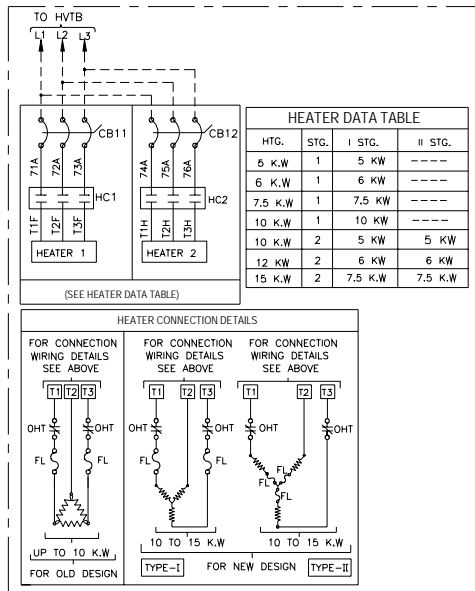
TO HVTB

L1 L2 L3

CB11

71A 72A 73A

HC1

T1F T2F T3F

HEATER 1

CB12

74A 75A 76A

HC2

T1H T2H T3H

HEATER 2

(SEE HEATER DATA TABLE)

HEATER DATA TABLE

| HTG. | STG. | I STG. | II STG. |
|---|---|---|---|
| 5 K.W | 1 | 5 KW | ---- |
| 6 K.W | 1 | 6 KW | ---- |
| 7.5 K.W | 1 | 7.5 KW | ---- |
| 10 K.W | 1 | 10 KW | ---- |
| 10 K.W | 2 | 5 KW | 5 KW |
| 12 K.W | 2 | 6 KW | 6 KW |
| 15 K.W | 2 | 7.5 K.W | 7.5 K.W |

HEATER CONNECTION DETAILS

FOR CONNECTION WIRING DETAILS SEE ABOVE

T1 T2 T3

OHT OHT

FL FL

UP TO 10 K.W

FOR OLD DESIGN

FOR CONNECTION WIRING DETAILS SEE ABOVE

T1 T2 T3

OHT OHT

FL FL

10 TO 15 K.W

TYPE-I

FOR CONNECTION WIRING DETAILS SEE ABOVE

T1 T2 T3

OHT OHT

FL FL FL

10 TO 15 K.W

FOR NEW DESIGN

TYPE-II